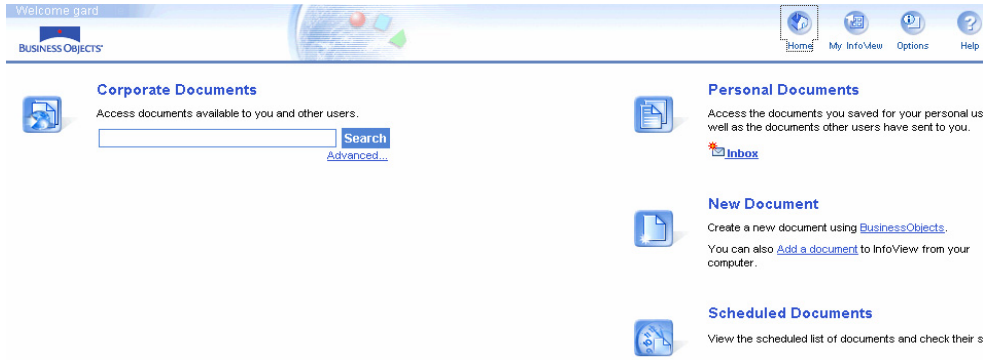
Welcome gard

BUSINESS OBJECTS

Home My InfoView Options Help

Corporate Documents

Access documents available to you and other users.

Search

Advanced...

Personal Documents

Access the documents you saved for your personal us well as the documents other users have sent to you.

Inbox

New Document

Create a new document using BusinessObjects.

You can also Add a document to InfoView from your computer.

Scheduled Documents

View the scheduled list of documents and check their s